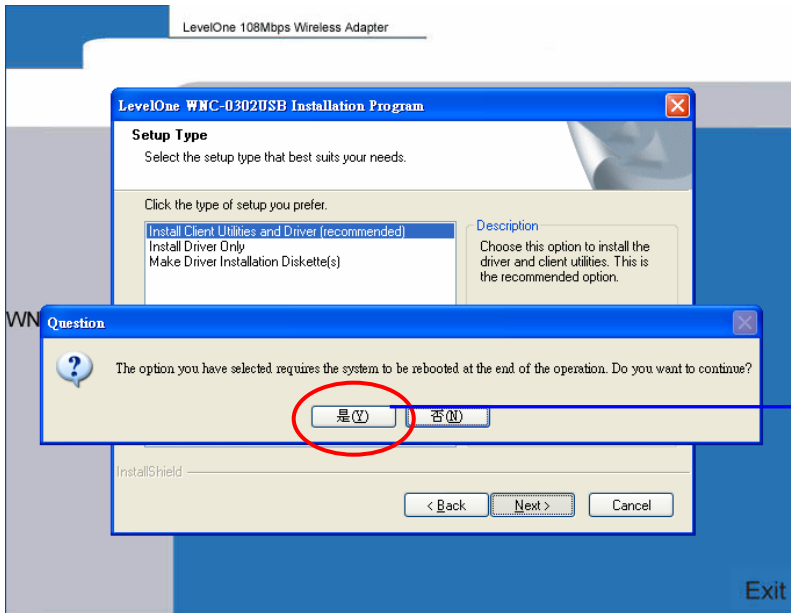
LevelOne 108Mbps Wireless Adapter

LevelOne WNC-0302USB Installation Program

Setup Type

Select the setup type that best suits your needs.

Click the type of setup you prefer.

Install Client Utilities and Driver (recommended)
Install Driver Only
Make Driver Installation Diskette(s)

Description

Choose this option to install the driver and client utilities. This is the recommended option.

WN

Question

The option you have selected requires the system to be rebooted at the end of the operation. Do you want to continue?

是(Y) 否(N)

InstallShield

< Back Next > Cancel

Exit